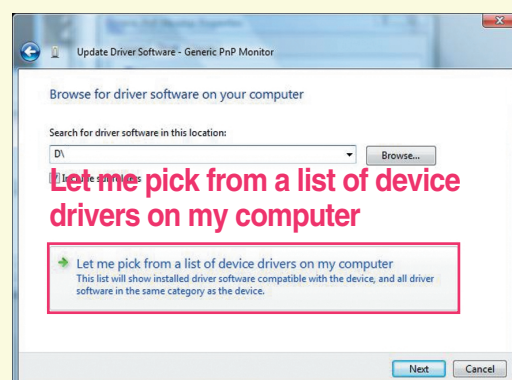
Update Driver Software - Generic PnP Monitor

Browse for driver software on your computer

Search for driver software in this location:

D:\

Browse...

Include subfolders

Let me pick from a list of device drivers on my computer

Let me pick from a list of device drivers on my computer

This list will show installed driver software compatible with the device, and all driver software in the same category as the device.

Next

Cancel